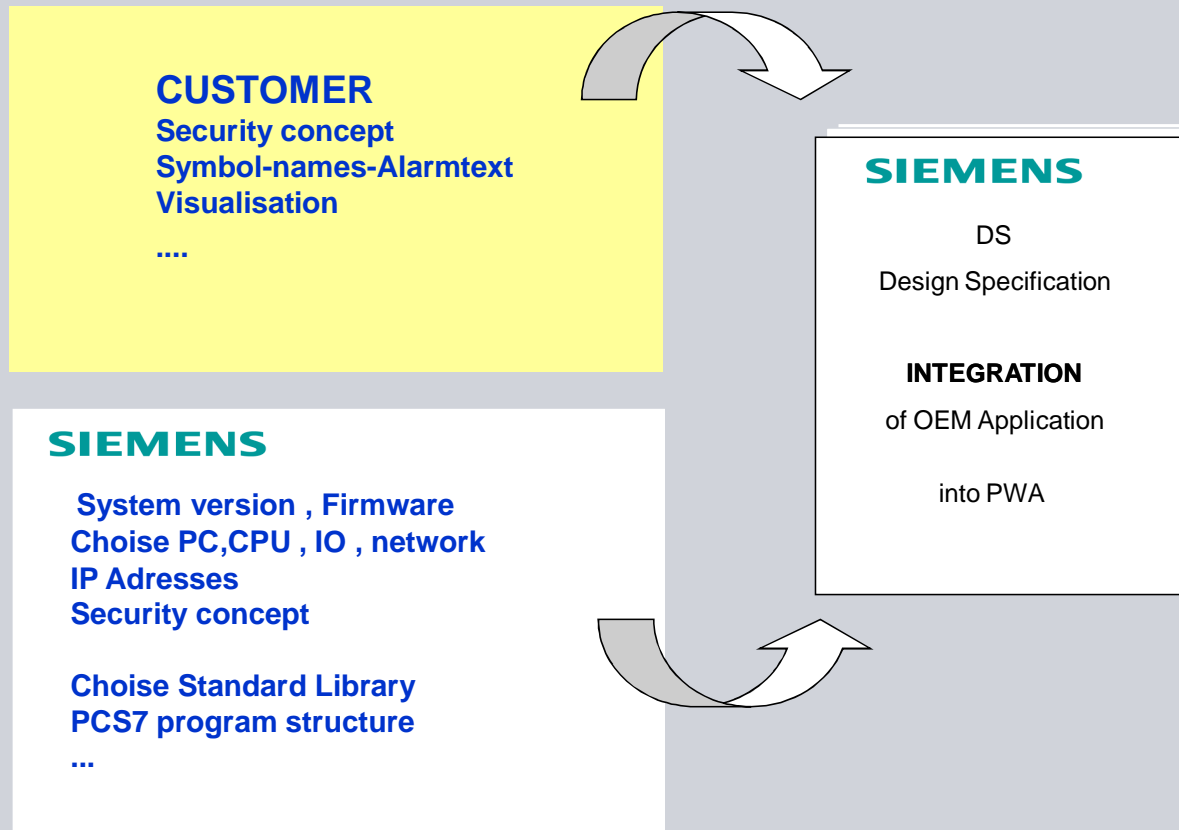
CUSTOMER
Security concept
Symbol-names-Alarmtext
Visualisation
....

SIEMENS

DS
Design Specification

INTEGRATION
of OEM Application

into PWA

SIEMENS

System version , Firmware
Choise PC,CPU , IO , network
IP Adresses
Security concept

Choise Standard Library
PCS7 program structure
...